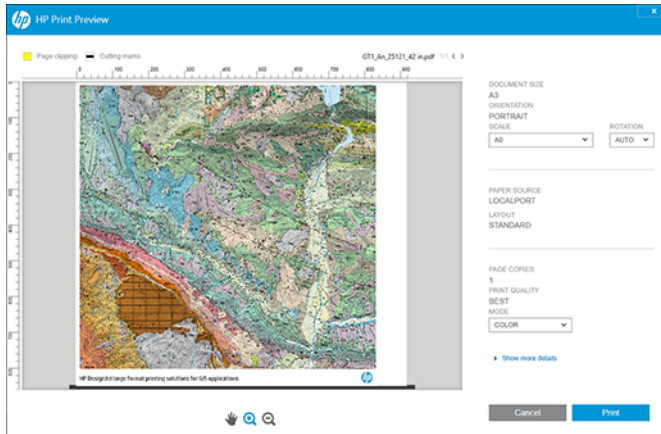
HP Print Preview

×

Page clipping Cutting marks

GT1_An_25121_42 in.pdf 1/1 < >

100 200 300 400 500 600 700 800

DOCUMENT SIZE
A3
ORIENTATION
PORTRAIT
SCALE
A0
ROTATION
AUTO

PAPER SOURCE
LOCALPORT
LAYOUT
STANDARD

PAGE COPIES
1
PRINT QUALITY
BEST
MODE
COLOR

▸ Show more details

HP DesignJet large format printing solutions for GIS applications

Cancel Print